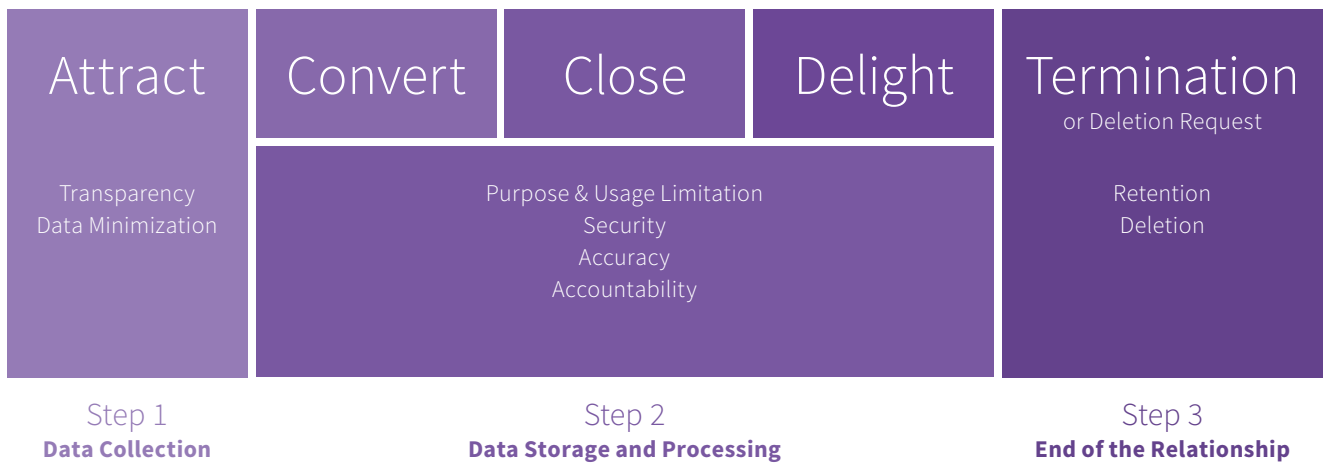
Attract

Transparency
Data Minimization

Convert

Close

Delight

Purpose & Usage Limitation
Security
Accuracy
Accountability

Termination
or Deletion Request

Retention
Deletion

Step 1
Data Collection

Step 2
Data Storage and Processing

Step 3
End of the Relationship